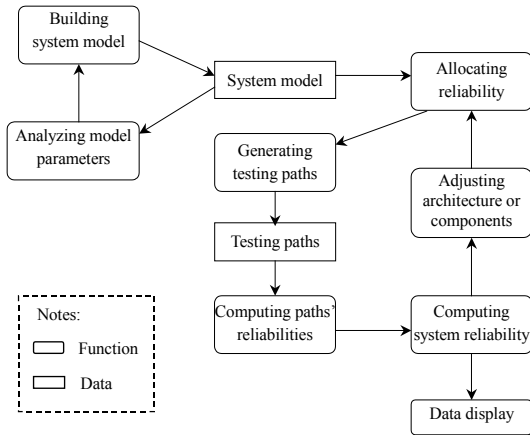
Building system model

System model

Allocating reliability

Analyzing model parameters

Generating testing paths

Adjusting architecture or components

Testing paths

Notes:

Function

Data

Computing paths' reliabilities

Computing system reliability

Data display